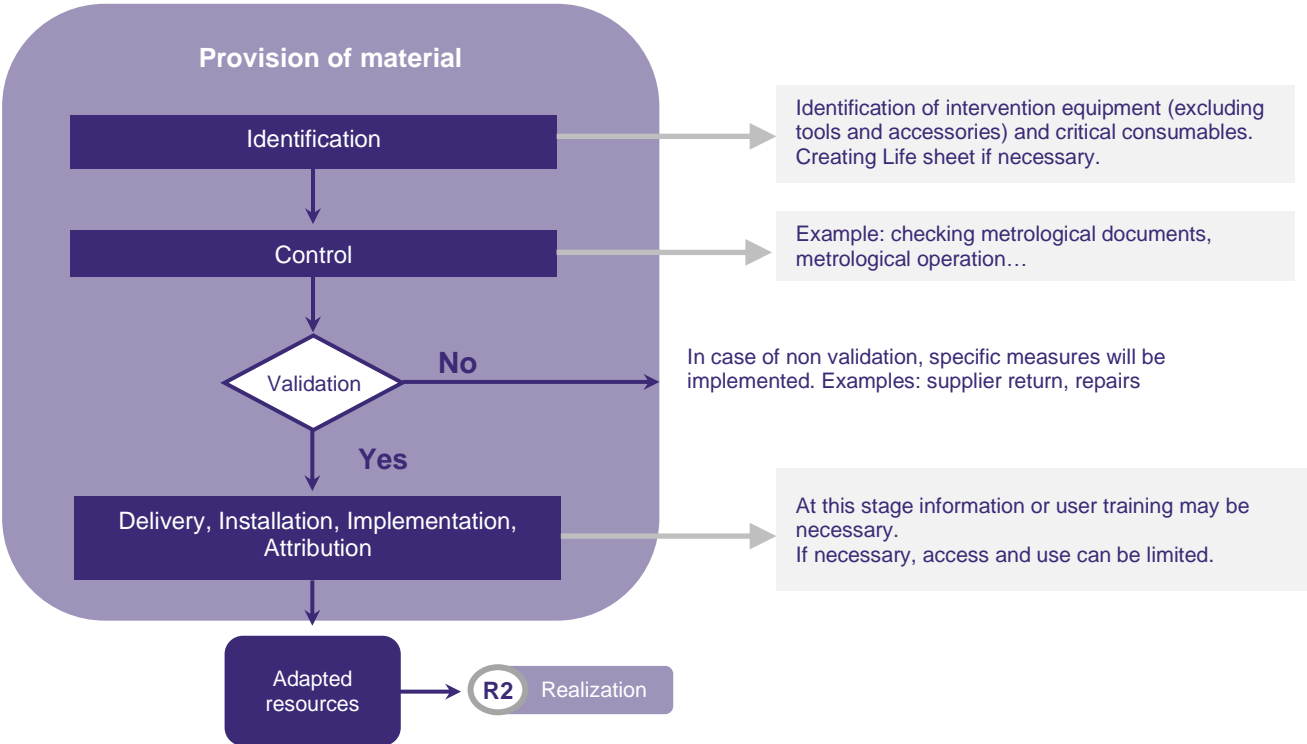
Provision of material

Identification

Identification of intervention equipment (excluding tools and accessories) and critical consumables.
Creating Life sheet if necessary.

Control

Example: checking metrological documents, metrological operation…

Validation

No

In case of non validation, specific measures will be implemented. Examples: supplier return, repairs

Yes

Delivery, Installation, Implementation, Attribution

At this stage information or user training may be necessary.
If necessary, access and use can be limited.

Adapted resources

R2 Realization